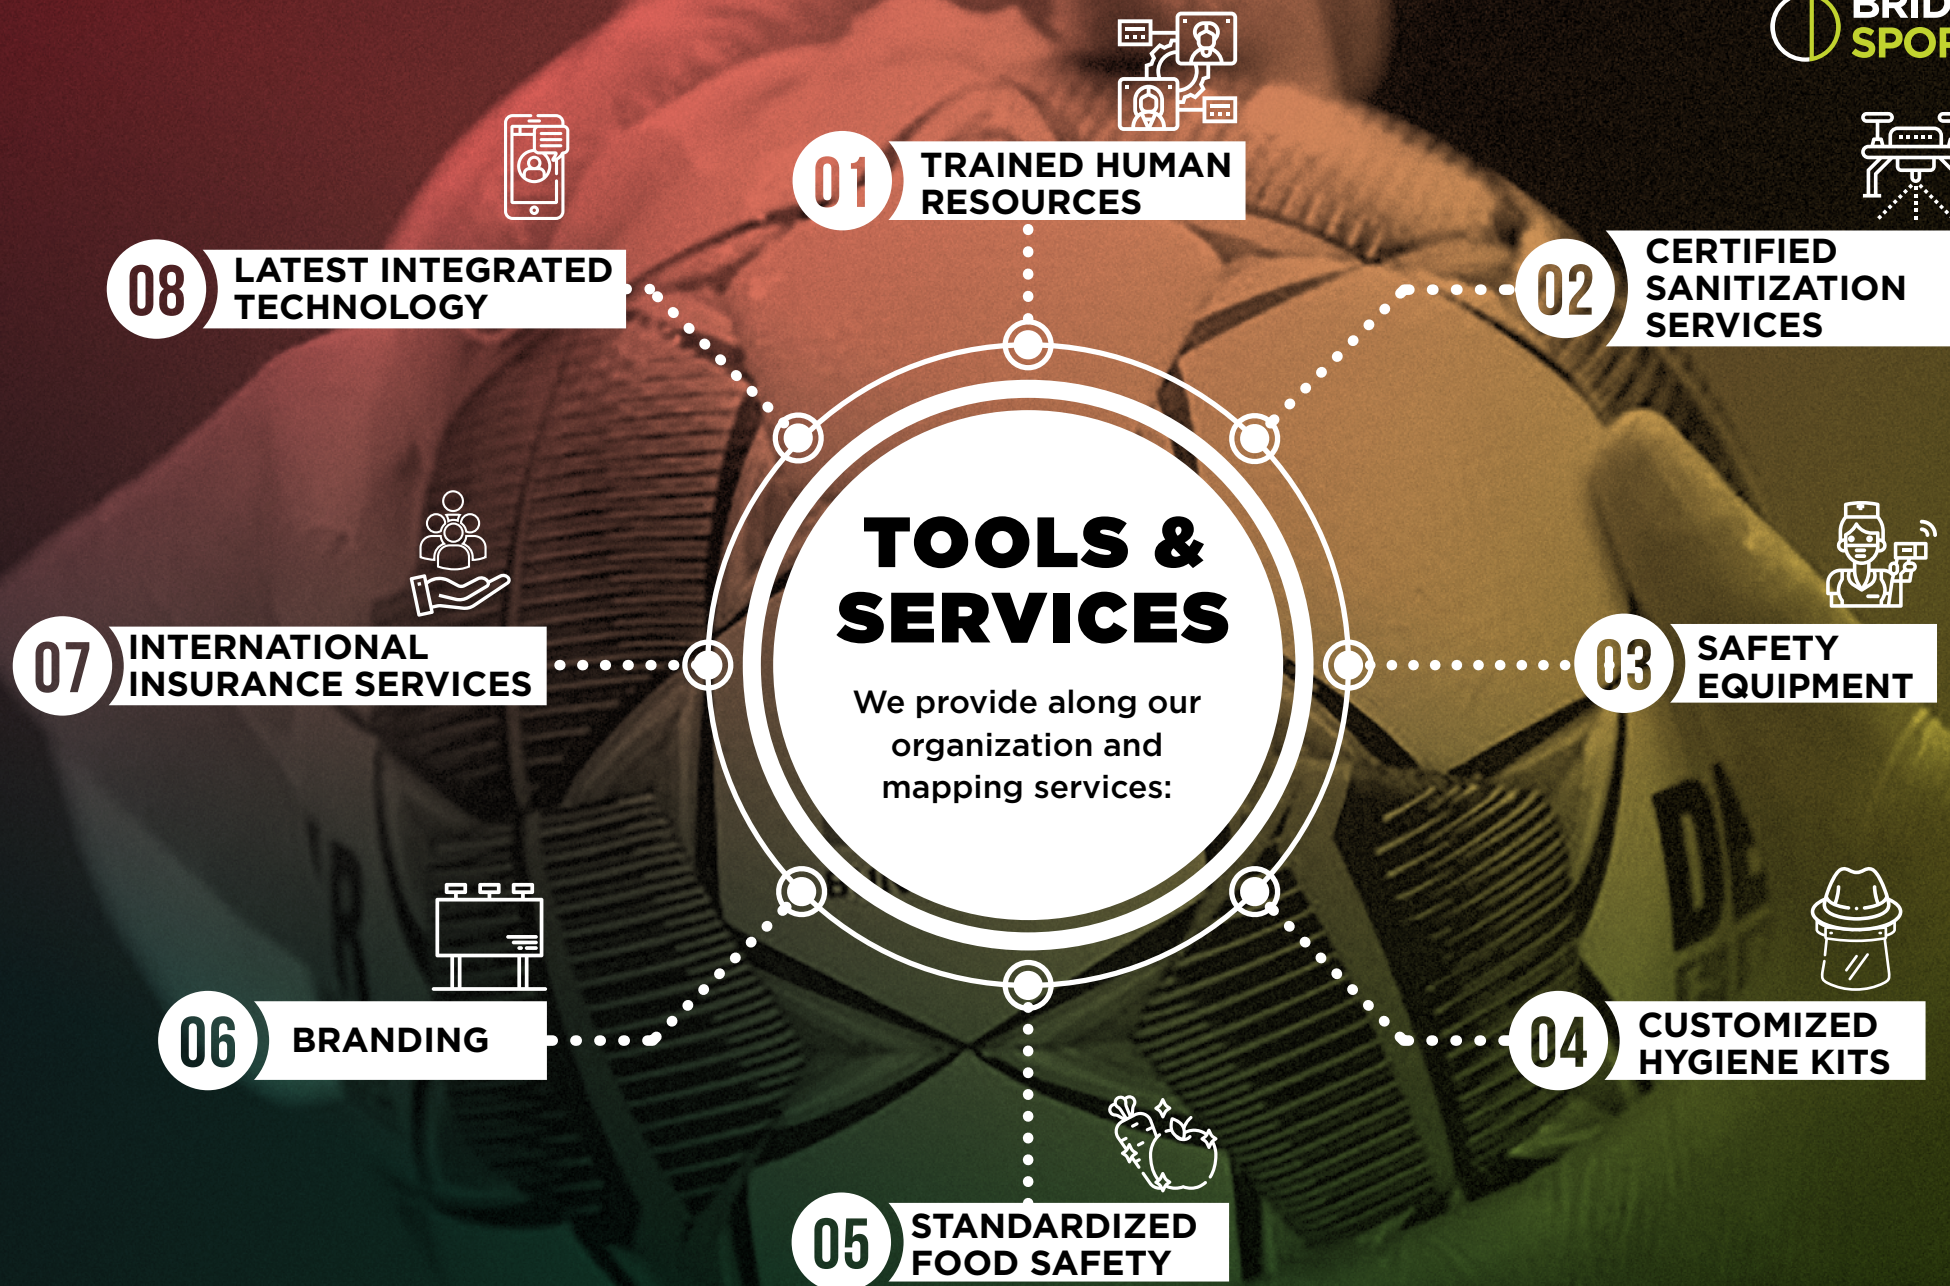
BRID
SPOR

01 TRAINED HUMAN RESOURCES

08 LATEST INTEGRATED TECHNOLOGY

02 CERTIFIED SANITIZATION SERVICES

TOOLS & SERVICES

We provide along our organization and mapping services:

07 INTERNATIONAL INSURANCE SERVICES

03 SAFETY EQUIPMENT

06 BRANDING

04 CUSTOMIZED HYGIENE KITS

05 STANDARDIZED FOOD SAFETY